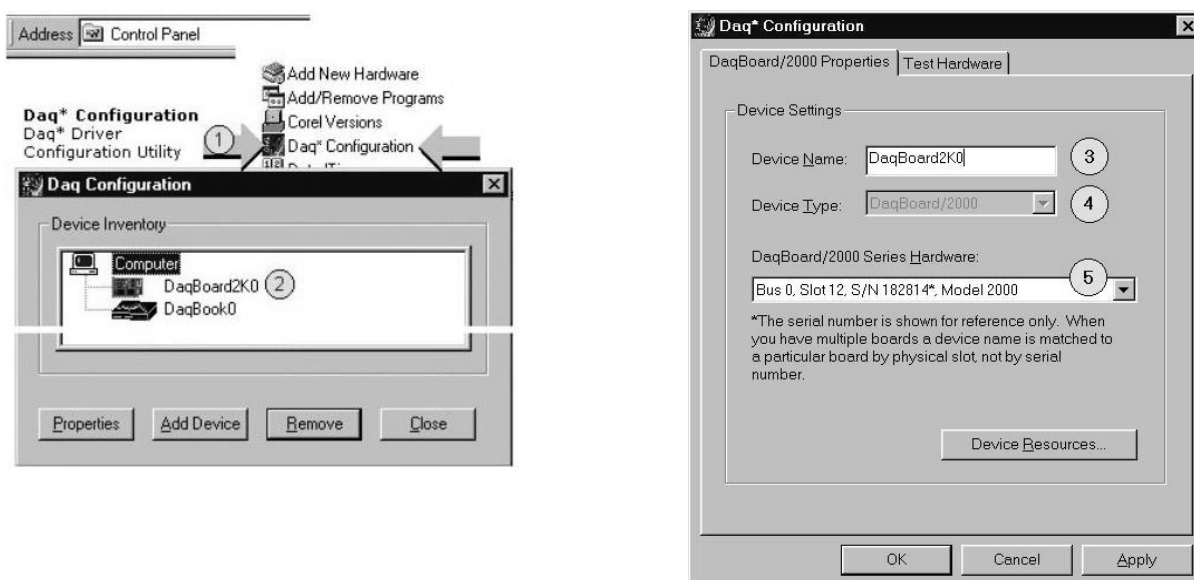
Address Control Panel

Add New Hardware
Add/Remove Programs
Corel Versions
Daq* Configuration

Daq* Configuration
Daq* Driver Configuration Utility

1

Daq Configuration

Device Inventory

Computer
DaqBoard2K0 2
DaqBook0

Properties
Add Device
Remove
Close

Daq* Configuration

DaqBoard/2000 Properties
Test Hardware

Device Settings

Device Name: DaqBoard2K0 3

Device Type: DaqBoard/2000 4

DaqBoard/2000 Series Hardware:

5

Bus 0, Slot 12, S/N 182814*, Model 2000

*The serial number is shown for reference only. When you have multiple boards a device name is matched to a particular board by physical slot, not by serial number.

Device Resources...

OK
Cancel
Apply